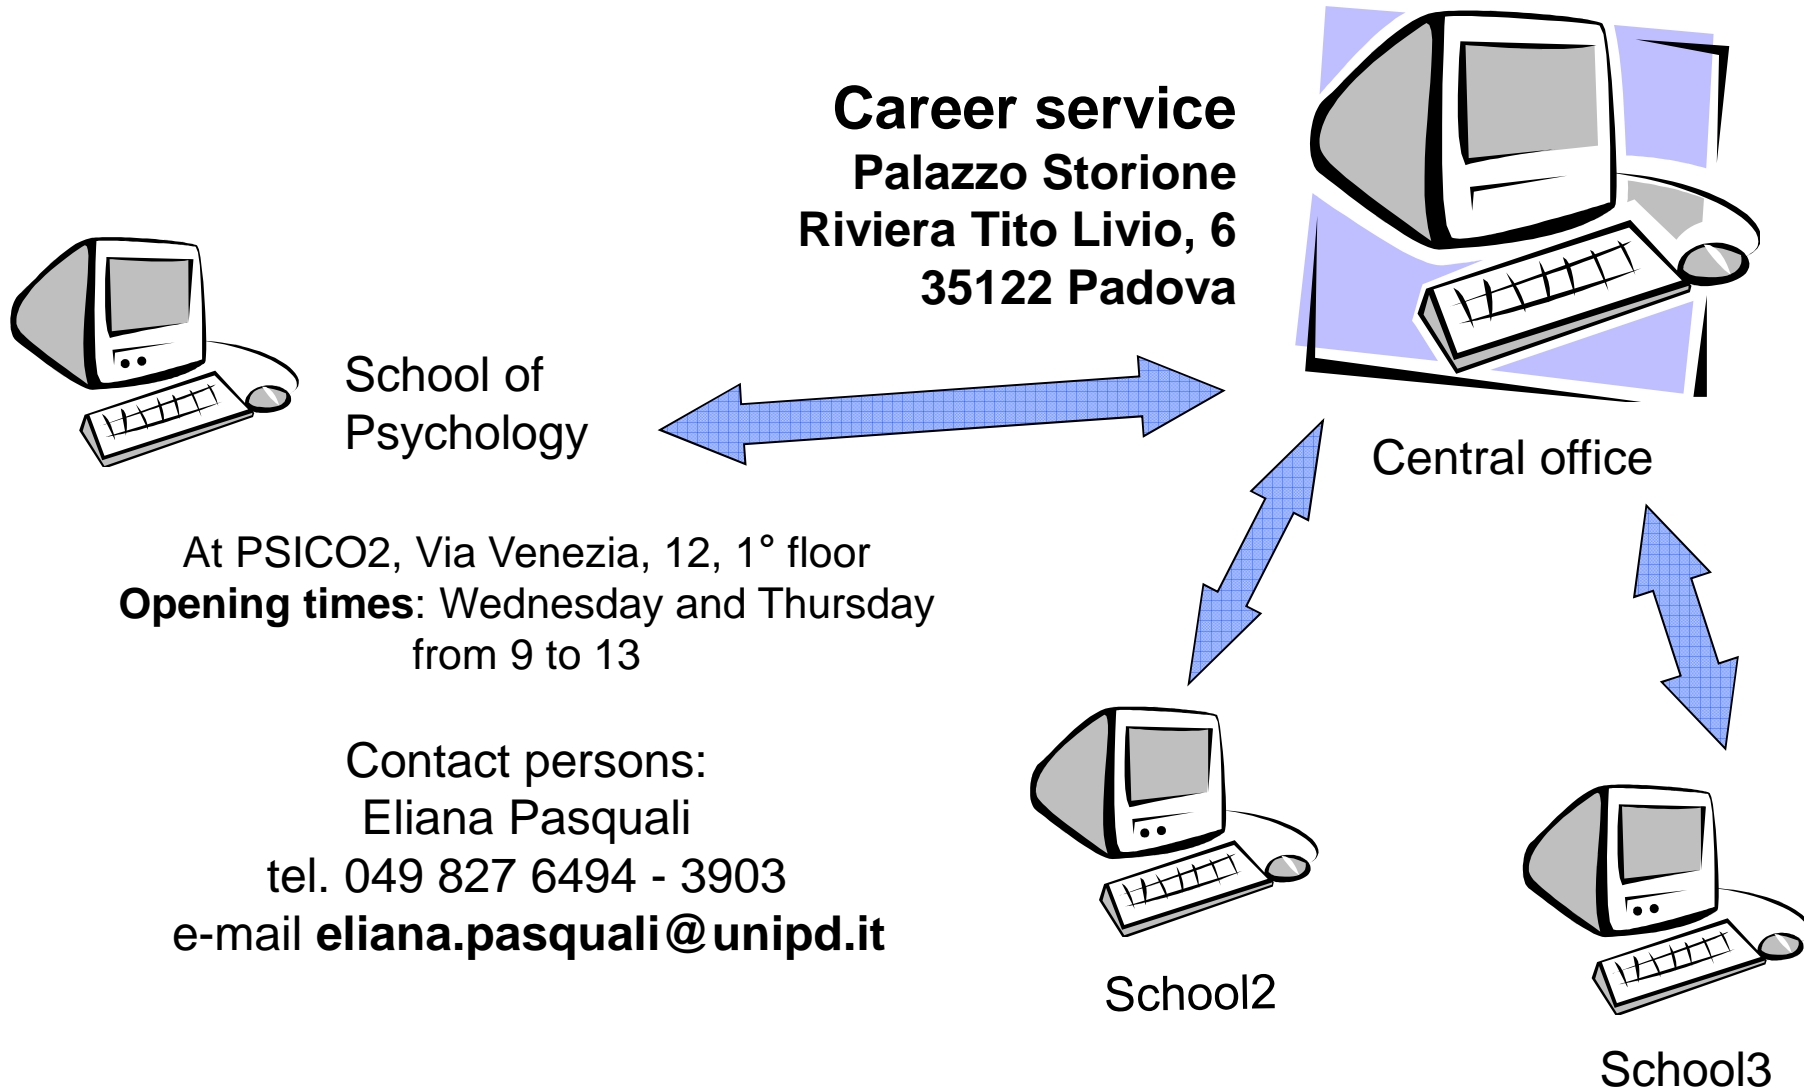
Career service
Palazzo Storione
Riviera Tito Livio, 6
35122 Padova

School of Psychology

Central office

At PSICO2, Via Venezia, 12, 1° floor
**Opening times**: Wednesday and Thursday from 9 to 13

Contact persons:
Eliana Pasquali
tel. 049 827 6494 - 3903
e-mail **eliana.pasquali@unipd.it**

School2

School3